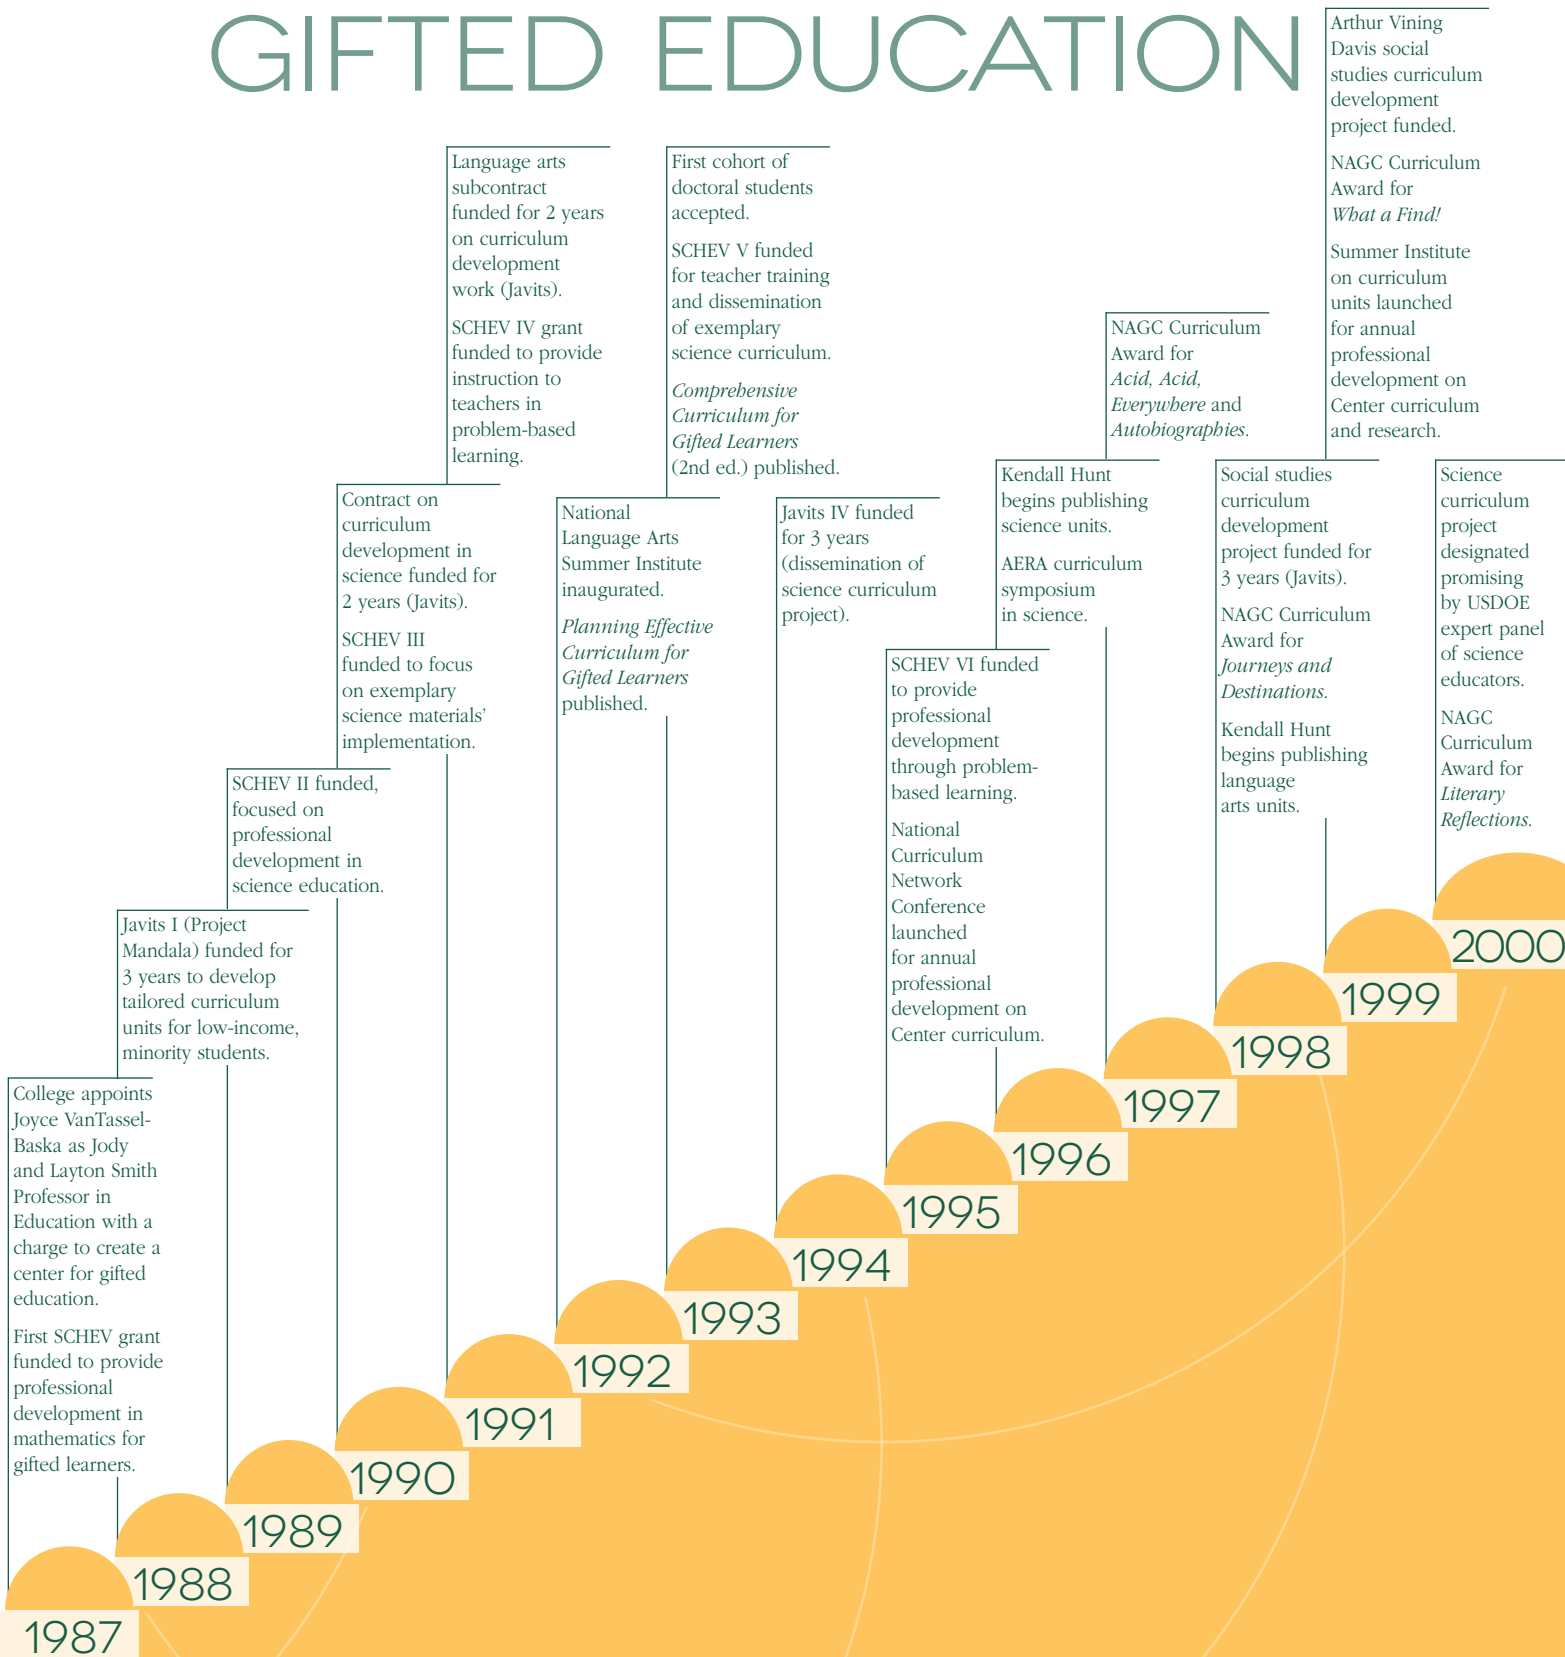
GIFTED EDUCATION

College appoints Joyce VanTassel-Baska as Jody and Layton Smith Professor in Education with a charge to create a center for gifted education.

First SCHEV grant funded to provide professional development in mathematics for gifted learners.

1987

Javits I (Project Mandala) funded for 3 years to develop tailored curriculum units for low-income, minority students.

1988

SCHEV II funded, focused on professional development in science education.

1989

Contract on curriculum development in science funded for 2 years (Javits).

SCHEV III funded to focus on exemplary science materials' implementation.

1990

Language arts subcontract funded for 2 years on curriculum development work (Javits).

SCHEV IV grant funded to provide instruction to teachers in problem-based learning.

1991

National Language Arts Summer Institute inaugurated.

*Planning Effective Curriculum for Gifted Learners* published.

1992

First cohort of doctoral students accepted.

SCHEV V funded for teacher training and dissemination of exemplary science curriculum.

*Comprehensive Curriculum for Gifted Learners* (2nd ed.) published.

1993

Javits IV funded for 3 years (dissemination of science curriculum project).

1994

SCHEV VI funded to provide professional development through problem-based learning.

National Curriculum Network Conference launched for annual professional development on Center curriculum.

1995

Kendall Hunt begins publishing science units.

AERA curriculum symposium in science.

1996

NAGC Curriculum Award for *Acid, Acid, Everywhere* and *Autobiographies*.

1997

Social studies curriculum development project funded for 3 years (Javits).

NAGC Curriculum Award for *Journeys and Destinations*.

Kendall Hunt begins publishing language arts units.

1998

Arthur Vining Davis social studies curriculum development project funded.

NAGC Curriculum Award for *What a Find!*

Summer Institute on curriculum units launched for annual professional development on Center curriculum and research.

1999

Science curriculum project designated promising by USDOE expert panel of science educators.

NAGC Curriculum Award for *Literary Reflections*.

2000